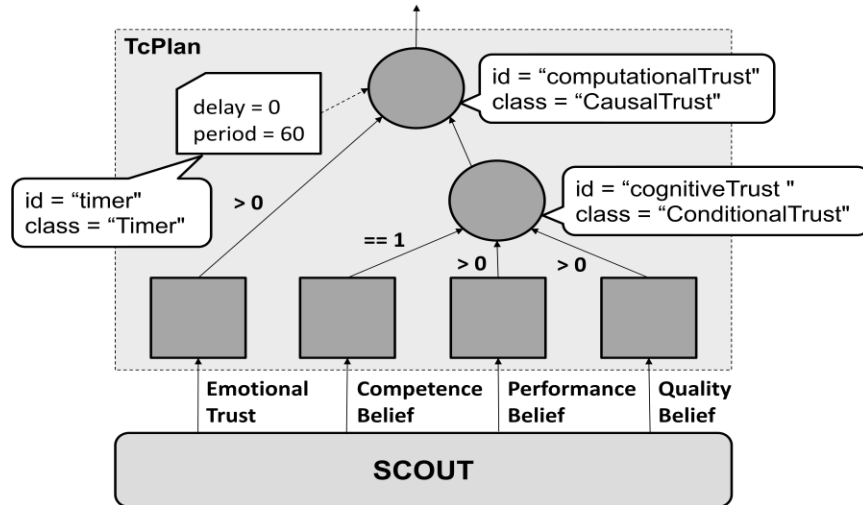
TcPlan

delay = 0
period = 60

id = “computationalTrust"
class = “CausalTrust"

id = “timer"
class = “Timer"

> 0

id = “cognitiveTrust "
class = “ConditionalTrust"

== 1

> 0

> 0

Emotional Trust

Competence Belief

Performance Belief

Quality Belief

SCOUT